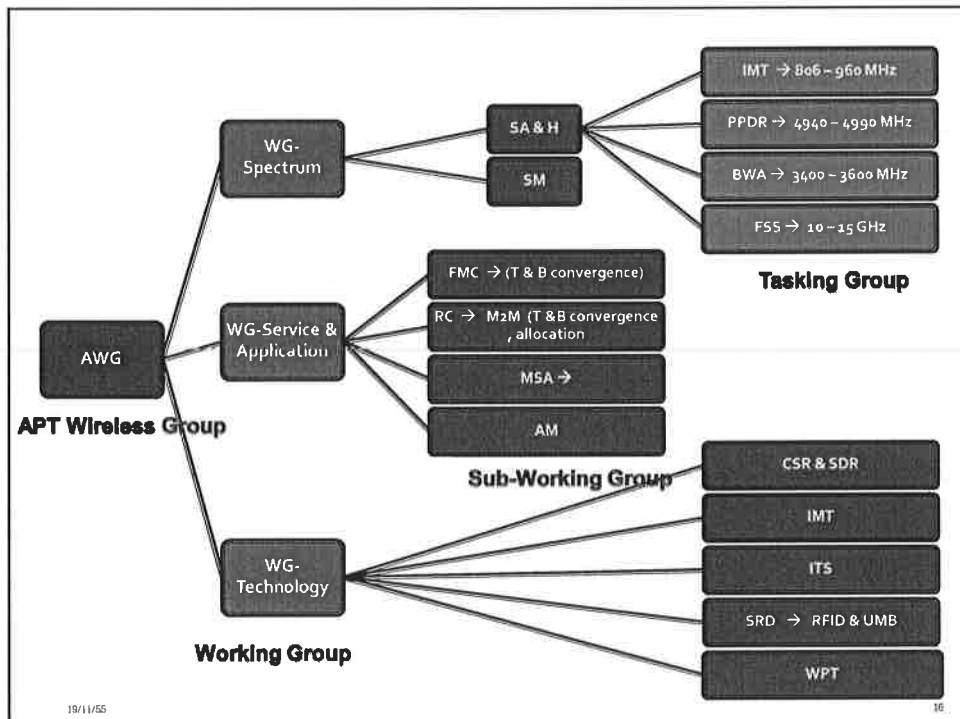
AWG

APT Wireless Group

WG-Spectrum

WG-Service & Application

WG-Technology

Working Group

SA & H

SM

FMC → (T & B convergence)

RC → M2M (T & B convergence , allocation

MSA →

AM

Sub-Working Group

IMT → 806 – 960 MHz

PPDR → 4940 – 4990 MHz

BWA → 3400 – 3600 MHz

FSS → 10 – 15 GHz

Tasking Group

CSR & SDR

IMT

ITS

SRD → RFID & UMB

WPT

19/11/55

16